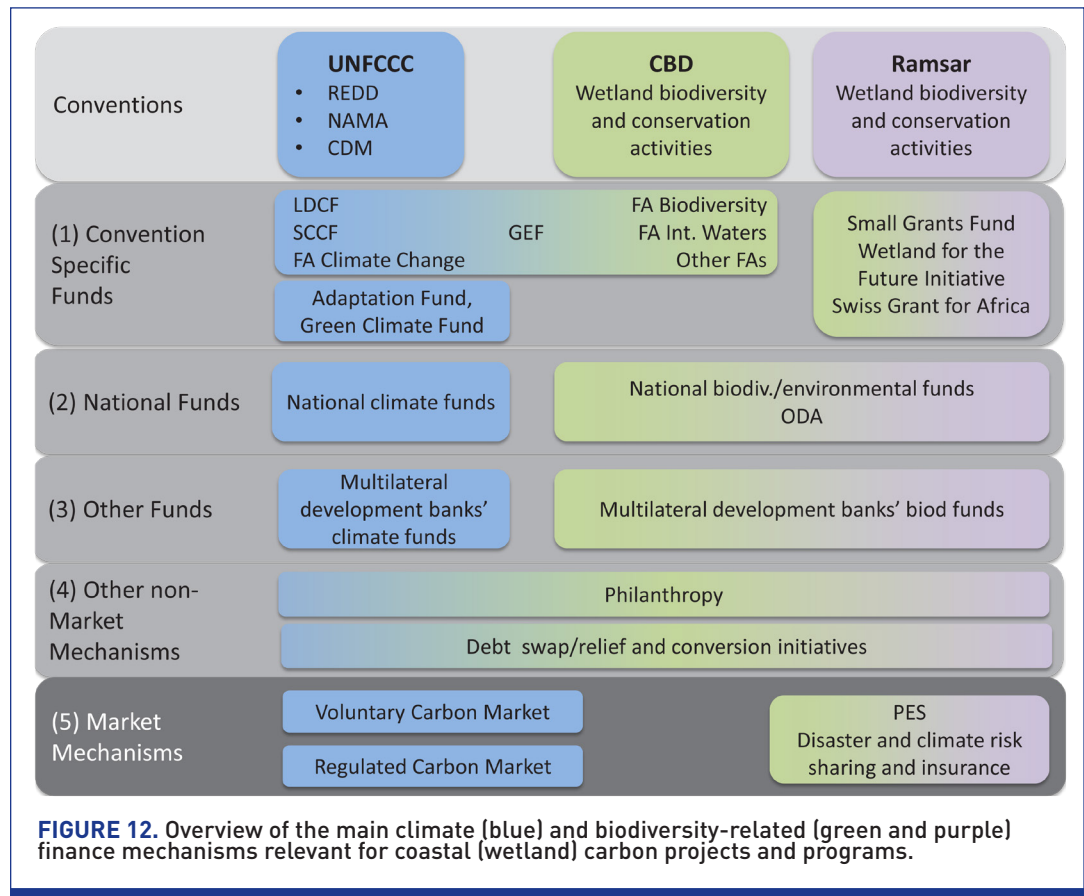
Conventions

UNFCCC
• REDD
• NAMA
• CDM

CBD
Wetland biodiversity and conservation activities

Ramsar
Wetland biodiversity and conservation activities

(1) Convention Specific Funds

LDCF
SCCF
FA Climate Change
GEF
FA Biodiversity
FA Int. Waters
Other FAs

Small Grants Fund
Wetland for the Future Initiative
Swiss Grant for Africa

Adaptation Fund, Green Climate Fund

(2) National Funds

National climate funds

National biodiv./environmental funds
ODA

(3) Other Funds

Multilateral development banks' climate funds

Multilateral development banks' biod funds

(4) Other non-Market Mechanisms

Philanthropy

Debt swap/relief and conversion initiatives

(5) Market Mechanisms

Voluntary Carbon Market

Regulated Carbon Market

PES
Disaster and climate risk sharing and insurance

FIGURE 12. Overview of the main climate (blue) and biodiversity-related (green and purple) finance mechanisms relevant for coastal (wetland) carbon projects and programs.